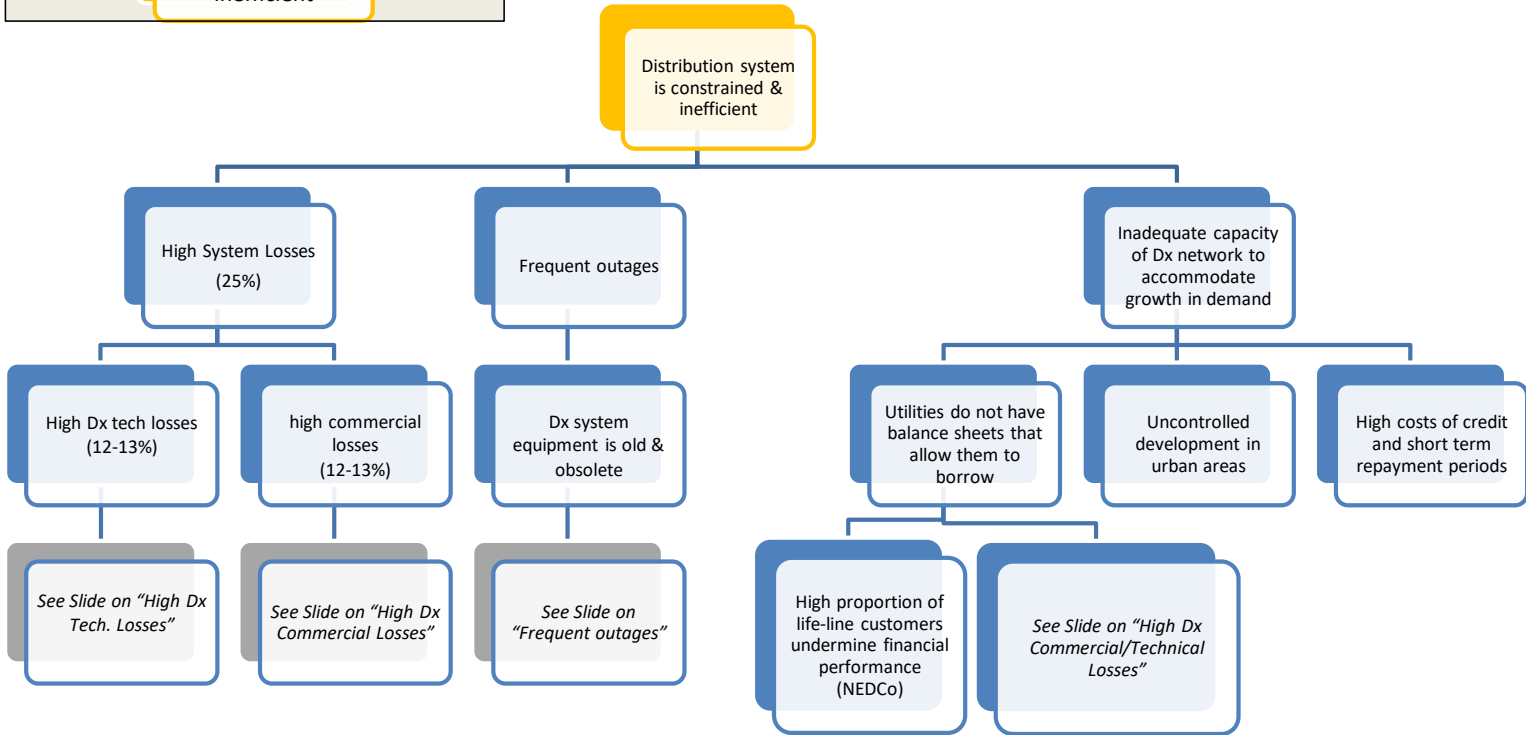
inefficient

Distribution system is constrained & inefficient

High System Losses (25%)

Frequent outages

Inadequate capacity of Dx network to accommodate growth in demand

High Dx tech losses (12-13%)

high commercial losses (12-13%)

Dx system equipment is old & obsolete

Utilities do not have balance sheets that allow them to borrow

Uncontrolled development in urban areas

High costs of credit and short term repayment periods

See Slide on "High Dx Tech. Losses"

See Slide on "High Dx Commercial Losses"

See Slide on "Frequent outages"

High proportion of life-line customers undermine financial performance (NEDCo)

See Slide on "High Dx Commercial/Technical Losses"